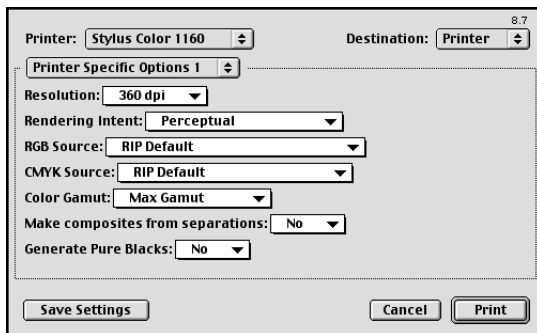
8.7

Printer: Stylus Color 1160

Destination: Printer

Printer Specific Options 1

Resolution: 360 dpi

Rendering Intent: Perceptual

RGB Source: RIP Default

CMYK Source: RIP Default

Color Gamut: Max Gamut

Make composites from separations: No

Generate Pure Blacks: No

Save Settings

Cancel

Print